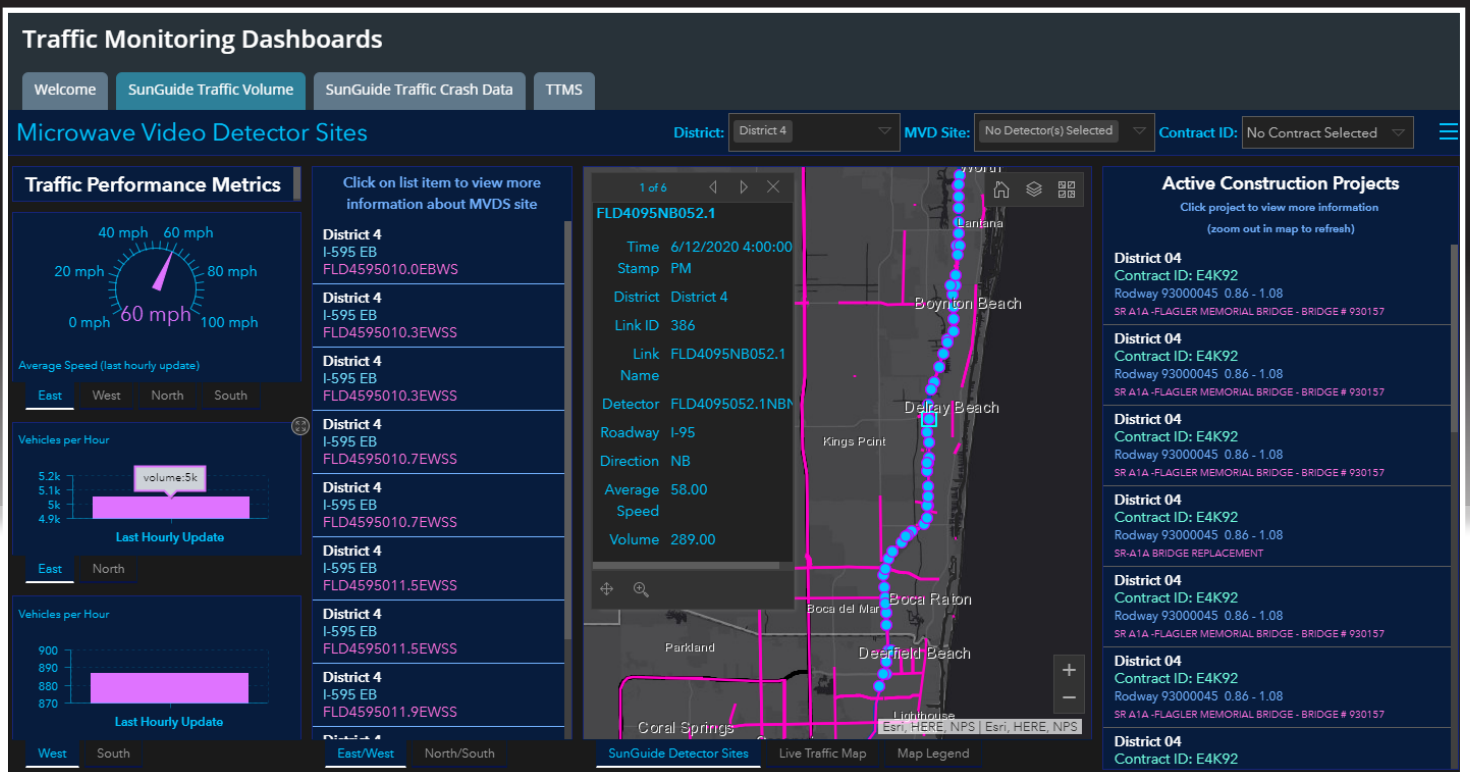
Traffic Monitoring Dashboards

Welcome | SunGuide Traffic Volume | SunGuide Traffic Crash Data | TTMS

Microwave Video Detector Sites

District: District 4 | MVD Site: No Detector(s) Selected | Contract ID: No Contract Selected

Traffic Performance Metrics

40 mph 60 mph
20 mph 80 mph
0 mph 60 mph 100 mph

Average Speed (last hourly update)

East | West | North | South

Vehicles per Hour

volume:5k
5.2k
5.1k
5k
4.9k
Last Hourly Update

East | North

Vehicles per Hour

900
890
880
870
Last Hourly Update

West | South

Click on list item to view more information about MVDS site

District 4
I-595 EB
FLD4595010.0EBWS

District 4
I-595 EB
FLD4595010.3EWSS

District 4
I-595 EB
FLD4595010.3EWSS

District 4
I-595 EB
FLD4595010.7EWSS

District 4
I-595 EB
FLD4595010.7EWSS

District 4
I-595 EB
FLD4595011.5EWSS

District 4
I-595 EB
FLD4595011.5EWSS

District 4
I-595 EB
FLD4595011.9EWSS

District 4

East/West | North/South

1 of 6

FLD4095NB052.1

Time Stamp 6/12/2020 4:00:00 PM
District District 4
Link ID 386
Link Name FLD4095NB052.1
Detector FLD4095052.1NBN
Roadway I-95
Direction NB
Average Speed 58.00
Volume 289.00

North
Lantana
Boynton Beach
Delray Beach
Kings Point
Boca del Mar
Boca Raton
Parkland
Deerfield Beach
Coral Springs
Lighthouse
Esri, HERE, NPS | Esri, HERE, NPS

SunGuide Detector Sites | Live Traffic Map | Map Legend

Active Construction Projects
Click project to view more information
(zoom out in map to refresh)

District 04
Contract ID: E4K92
Rodway 93000045 0.86 - 1.08
SR A1A -FLAGLER MEMORIAL BRIDGE - BRIDGE # 930157

District 04
Contract ID: E4K92
Rodway 93000045 0.86 - 1.08
SR A1A -FLAGLER MEMORIAL BRIDGE - BRIDGE # 930157

District 04
Contract ID: E4K92
Rodway 93000045 0.86 - 1.08
SR A1A -FLAGLER MEMORIAL BRIDGE - BRIDGE # 930157

District 04
Contract ID: E4K92
Rodway 93000045 0.86 - 1.08
SR-A1A BRIDGE REPLACEMENT

District 04
Contract ID: E4K92
Rodway 93000045 0.86 - 1.08
SR A1A -FLAGLER MEMORIAL BRIDGE - BRIDGE # 930157

District 04
Contract ID: E4K92
Rodway 93000045 0.86 - 1.08
SR A1A -FLAGLER MEMORIAL BRIDGE - BRIDGE # 930157

District 04
Contract ID: E4K92